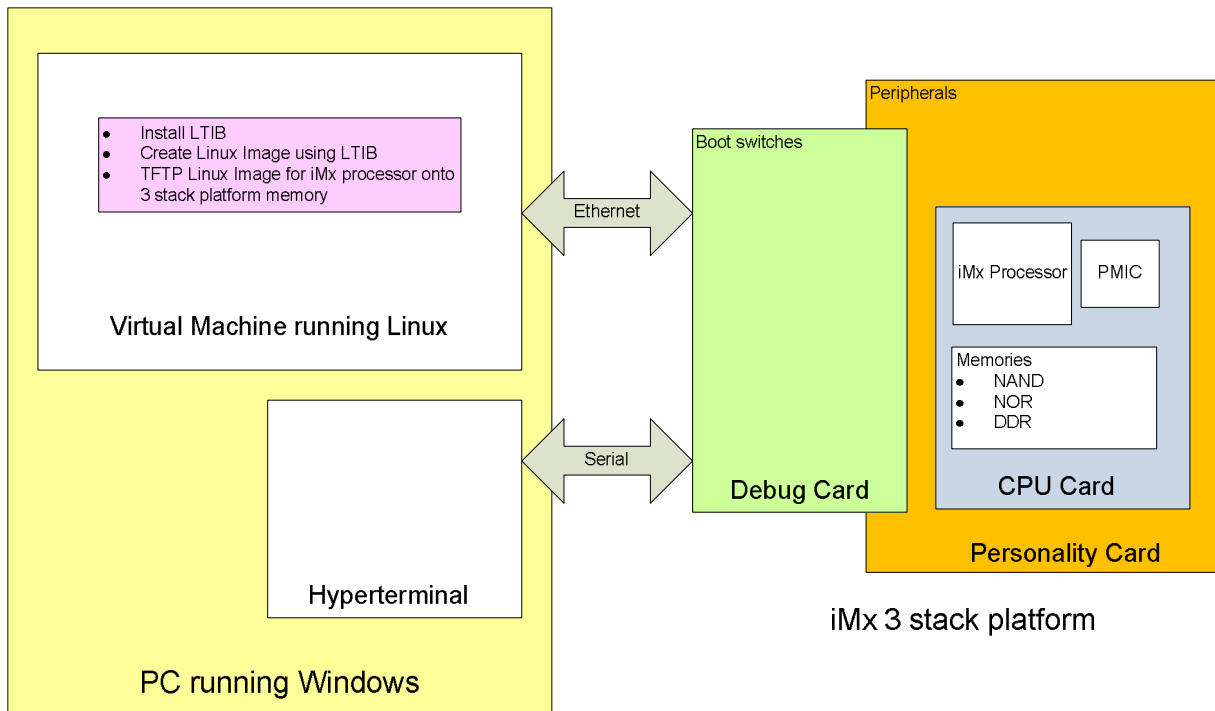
- Install LTIB
- Create Linux Image using LTIB
- TFTP Linux Image for iMx processor onto 3 stack platform memory

Virtual Machine running Linux

Hyperterminal

PC running Windows

Ethernet

Serial

Boot switches

Debug Card

Peripherals

iMx Processor

PMIC

Memories
- NAND
- NOR
- DDR

CPU Card

Personality Card

iMx 3 stack platform